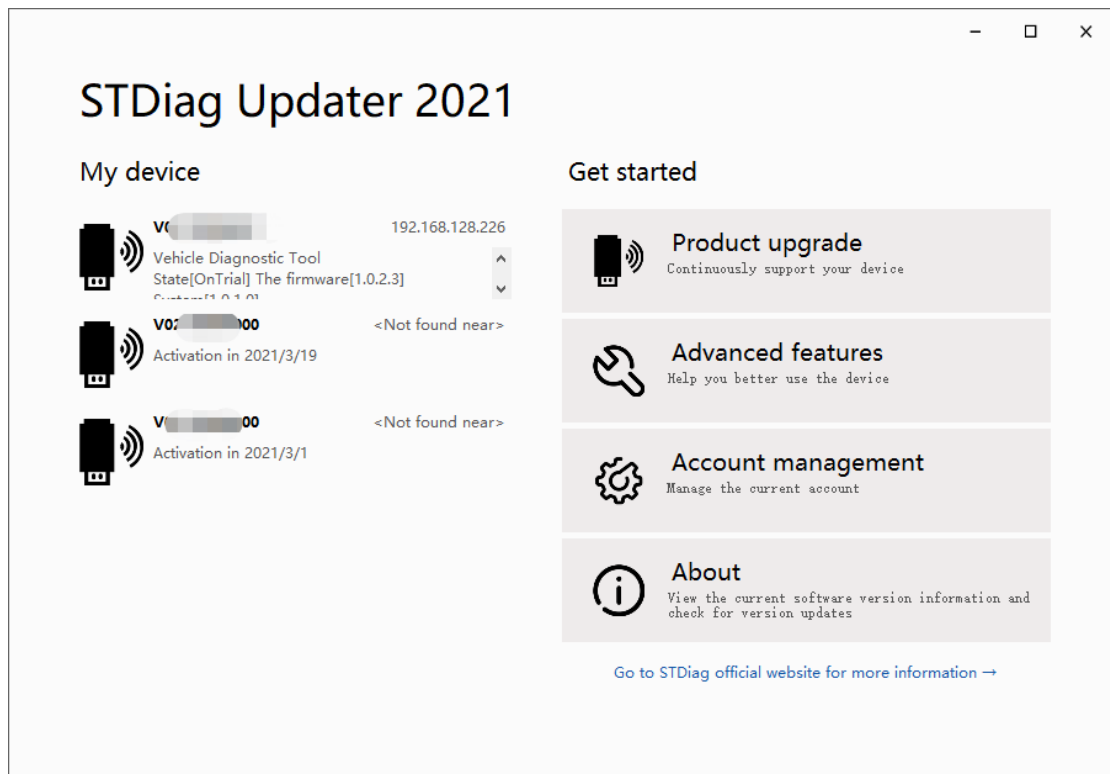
STDiag Updater 2021

My device

V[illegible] 192.168.128.226
Vehicle Diagnostic Tool
State[OnTrial] The firmware[1.0.2.3]
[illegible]

V0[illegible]00 <Not found near>
Activation in 2021/3/19

V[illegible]00 <Not found near>
Activation in 2021/3/1

Get started

Product upgrade
Continuously support your device

Advanced features
Help you better use the device

Account management
Manage the current account

About
View the current software version information and check for version updates

Go to STDiag official website for more information →